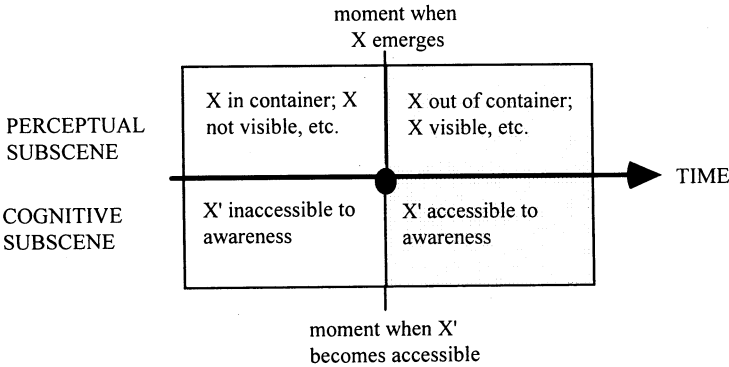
moment when X emerges

PERCEPTUAL SUBSCENE

X in container; X not visible, etc.

X out of container; X visible, etc.

TIME

COGNITIVE SUBSCENE

X' inaccessible to awareness

X' accessible to awareness

moment when X' becomes accessible